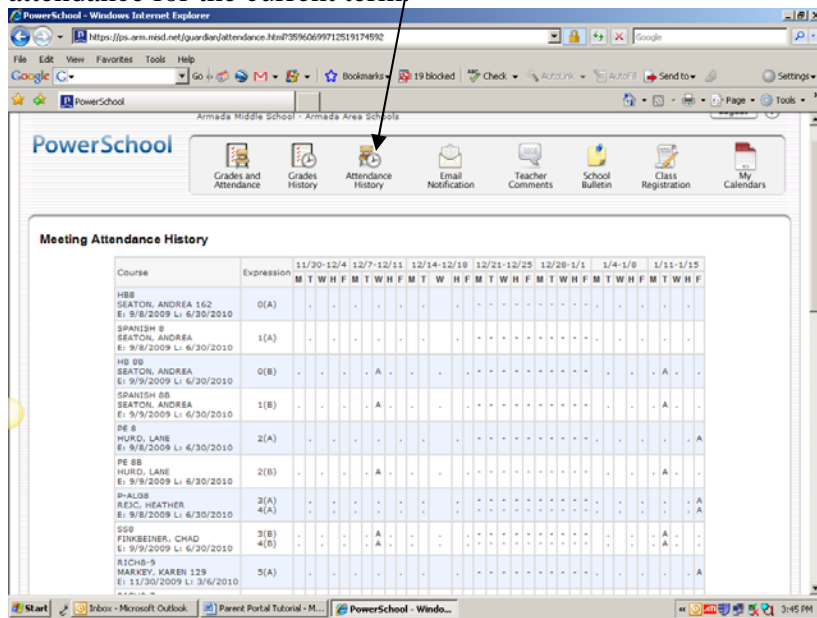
attendance for the current term

PowerSchool - Windows Internet Explorer

https://ps.arm.misd.net/guardian/attendance.html?35960699712519174592

Google

File Edit View Favorites Tools Help

Google G- Go Bookmarks 19 blocked Check AutoLink AutoFill Send to Settings

PowerSchool

Page Tools

Armada Middle School - Armada Area Schools

PowerSchool

Grades and Attendance | Grades History | Attendance History | Email Notification | Teacher Comments | School Bulletin | Class Registration | My Calendars

Meeting Attendance History

| Course | Expression | 11/30-12/4 | 12/7-12/11 | 12/14-12/18 | 12/21-12/25 | 12/28-1/1 | 1/4-1/8 | 1/11-1/15 |
|---|---|---|---|---|---|---|---|---|
| HB8 SEATON, ANDREA 162 E: 9/8/2009 L: 6/30/2010 | 0(A) | | | | | | | |
| SPANISH 8 SEATON, ANDREA E: 9/8/2009 L: 6/30/2010 | 1(A) | | | | | | | |
| HB 8B SEATON, ANDREA E: 9/9/2009 L: 6/30/2010 | 0(B) | | A | | | | | A |
| SPANISH 8B SEATON, ANDREA E: 9/9/2009 L: 6/30/2010 | 1(B) | | A | | | | | A |
| PE 8 HURD, LANE E: 9/8/2009 L: 6/30/2010 | 2(A) | | | | | | | A |
| PE 8B HURD, LANE E: 9/9/2009 L: 6/30/2010 | 2(B) | | A | | | | | A |
| P-ALG8 REJC, HEATHER E: 9/8/2009 L: 6/30/2010 | 3(A) 4(A) | | | | | | | A A |
| SS8 FINKBEINER, CHAD E: 9/9/2009 L: 6/30/2010 | 3(B) 4(B) | | A A | | | | | A A |
| RICH8-9 MARKEY, KAREN 129 E: 11/30/2009 L: 3/6/2010 | 5(A) | | | | | | | A |

Start | Inbox - Microsoft Outlook | Parent Portal Tutorial - M... | PowerSchool - Windo... | 3:45 PM